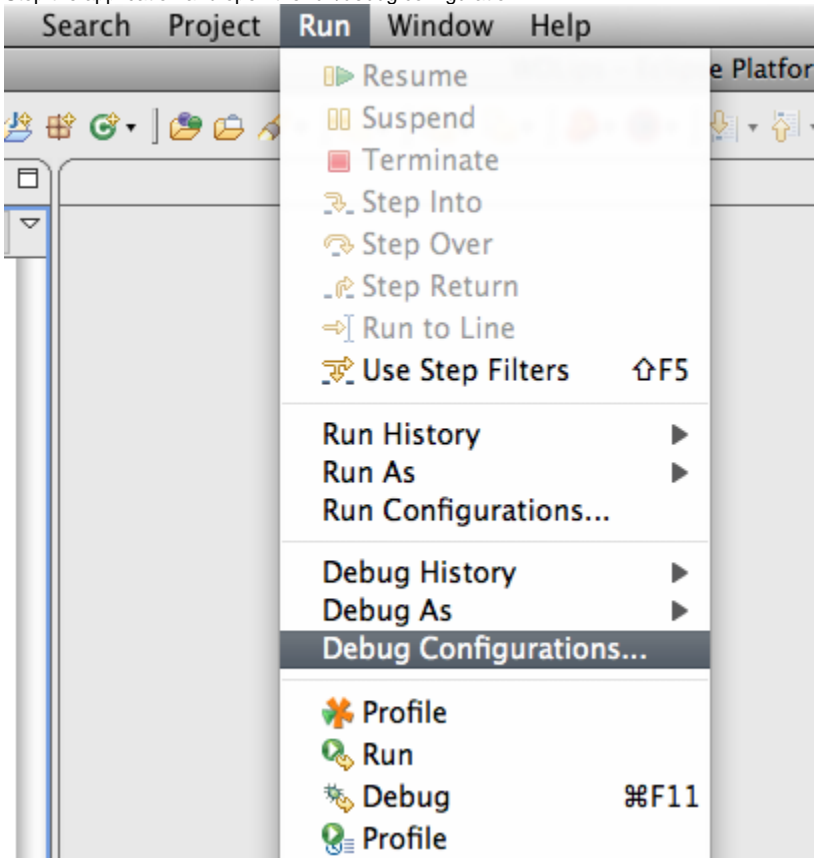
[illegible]

Search Project Run Window Help

e Platfor

Resume
Suspend
Terminate
Step Into
Step Over
Step Return
Run to Line
Use Step Filters ⇧F5

Run History
Run As
Run Configurations...

Debug History
Debug As
Debug Configurations...

Profile
Run
Debug ⌘F11
Profile